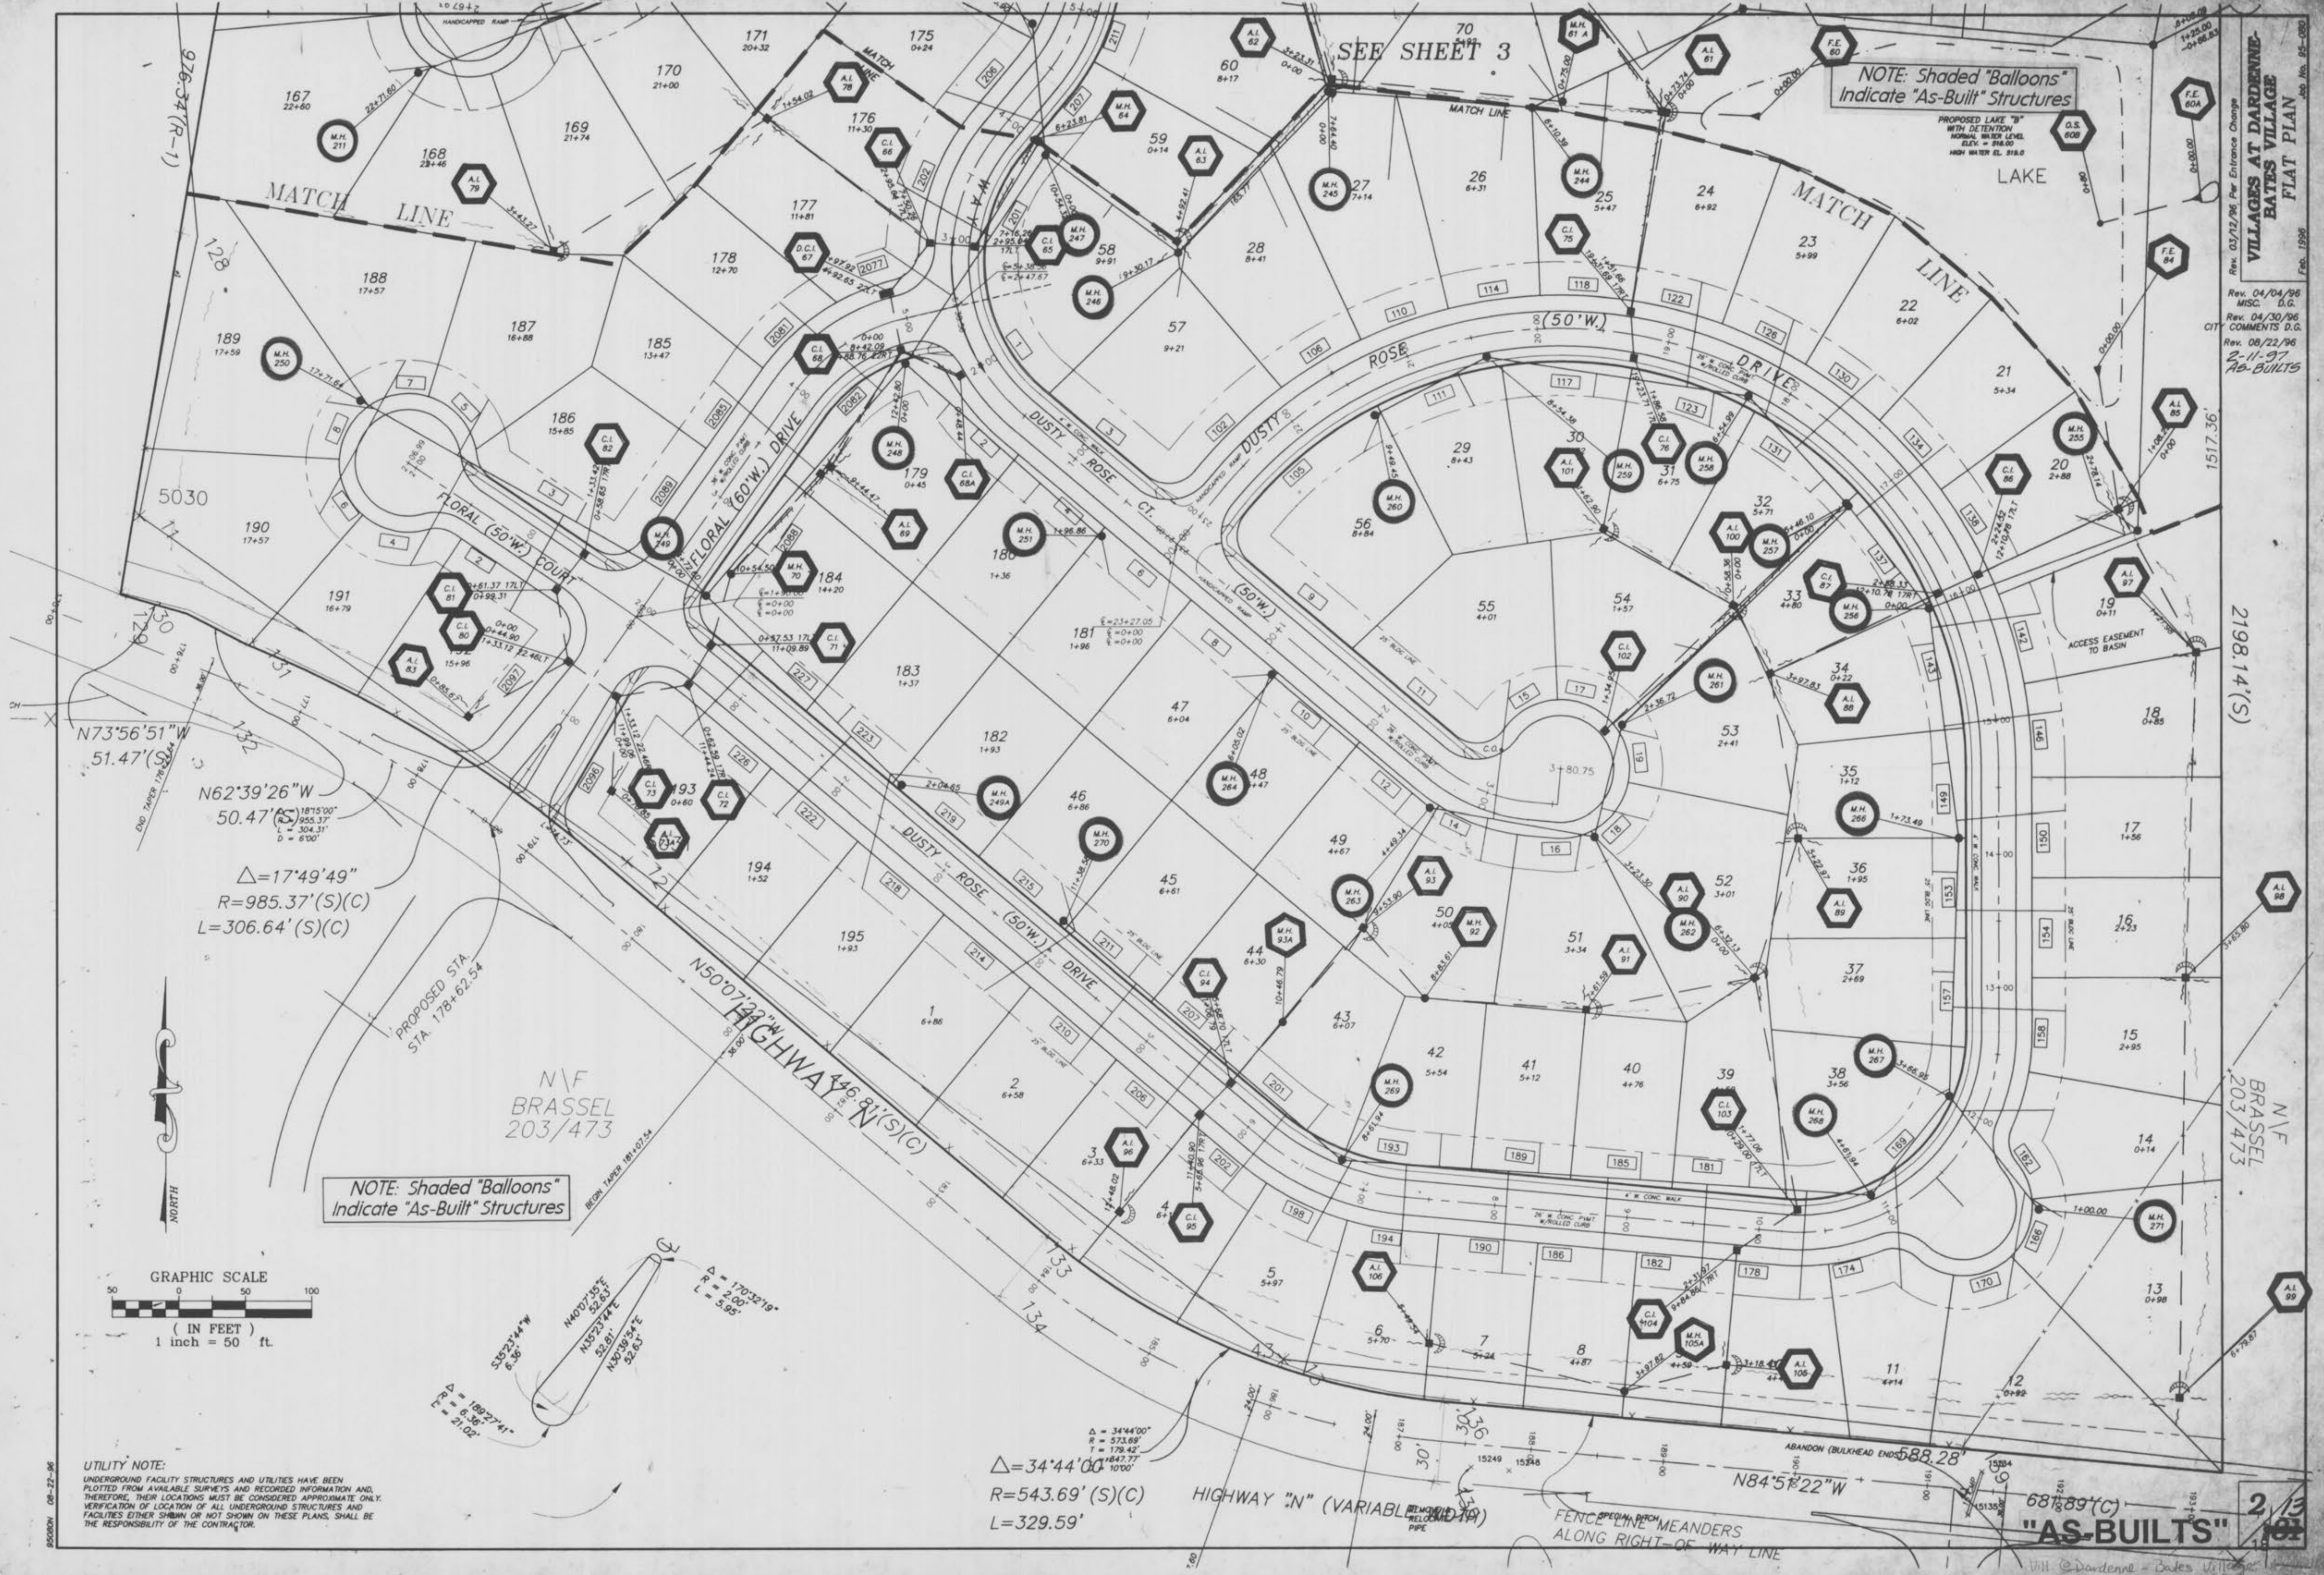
SEE SHEET 3

NOTE: Shaded "Balloons" Indicate "As-Built" Structures

PROPOSED LAKE "B" WITH DETENTION
NORMAL WATER LEVEL ELEV. = 516.00
HIGH WATER EL. 518.0

LAKE

MATCH LINE

MATCH LINE

MATCH LINE

VILLAGES AT DARDENNE-BATES VILLAGE
PLAT PLAN
Rev. 03/12/96 Per Entrance Change
Feb. 1996
Job No. 95-080

Rev. 04/04/96 MISC. D.G.
Rev. 04/30/96 CITY COMMENTS D.G.
Rev. 08/22/96
2-11-97 AS-BUILTS

976.34'(R-1)

1517.36'

2198.14'(S)

DUSTY ROSE CT.
DUSTY ROSE (50'W.) DRIVE
DUSTY ROSE (50'W.) DRIVE
FLORAL (60'W.) DRIVE
FLORAL (50'W.) COURT
WAY

N73°56'51"W 51.47'(S)
N62°39'26"W 50.47'(S)

$\triangle$=17°49'49"
R=985.37'(S)(C)
L=306.64'(S)(C)

PROPOSED STA. STA. 178+62.54

N\F BRASSEL 203/473

N\F BRASSEL 203/473

HIGHWAY "N"
N50°07'22"W 446.81'(S)(C)

NOTE: Shaded "Balloons" Indicate "As-Built" Structures

GRAPHIC SCALE
50 0 50 100
( IN FEET )
1 inch = 50 ft.

NORTH

$\triangle$ = 170°32'19"
R = 2.00'
L = 5.95'

N40°07'35"E 52.63'
N35°23'44"E 52.81'
N30°39'54"E 52.63'
S35°23'44"W 6.36'

$\triangle$ = 189°27'41"
R = 6.36'
L = 21.02'

UTILITY NOTE:
UNDERGROUND FACILITY STRUCTURES AND UTILITIES HAVE BEEN PLOTTED FROM AVAILABLE SURVEYS AND RECORDED INFORMATION AND, THEREFORE, THEIR LOCATIONS MUST BE CONSIDERED APPROXIMATE ONLY. VERIFICATION OF LOCATION OF ALL UNDERGROUND STRUCTURES AND FACILITIES EITHER SHOWN OR NOT SHOWN ON THESE PLANS, SHALL BE THE RESPONSIBILITY OF THE CONTRACTOR.

$\triangle$=34°44'00"
R=543.69' (S)(C)
L=329.59'

HIGHWAY "N" (VARIABLE WIDTH)

FENCE LINE MEANDERS ALONG RIGHT-OF-WAY LINE

N84°51'22"W 588.28'
681.89'(C)

ACCESS EASEMENT TO BASIN

"AS-BUILTS"

2/13

Vill @ Dardenne - Bates Village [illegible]